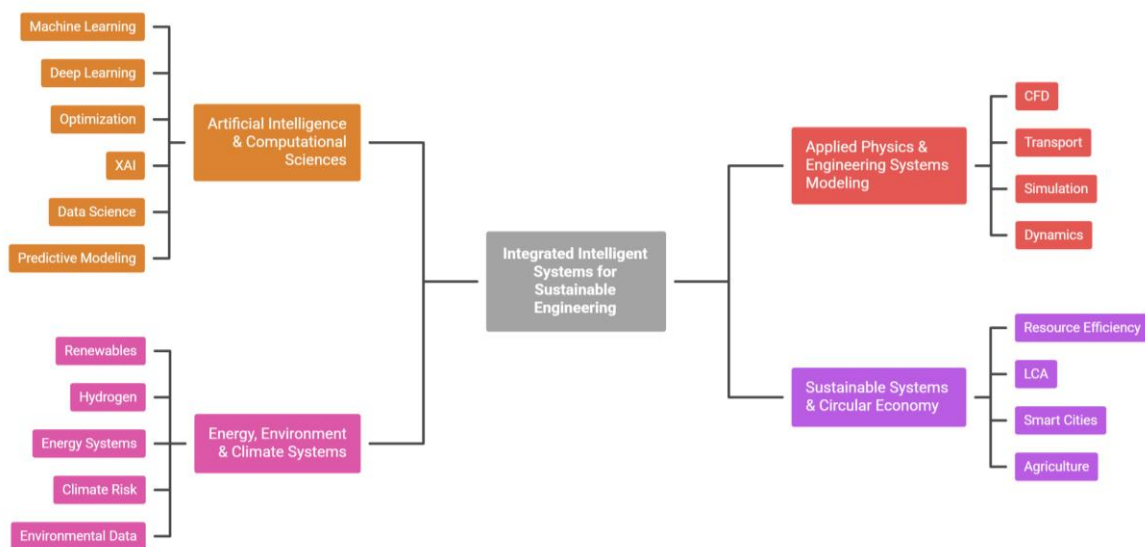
Machine Learning

Deep Learning

Optimization

XAI

Data Science

Predictive Modeling

Artificial Intelligence & Computational Sciences

Renewables

Hydrogen

Energy Systems

Climate Risk

Environmental Data

Energy, Environment & Climate Systems

Integrated Intelligent Systems for Sustainable Engineering

Applied Physics & Engineering Systems Modeling

CFD

Transport

Simulation

Dynamics

Sustainable Systems & Circular Economy

Resource Efficiency

LCA

Smart Cities

Agriculture